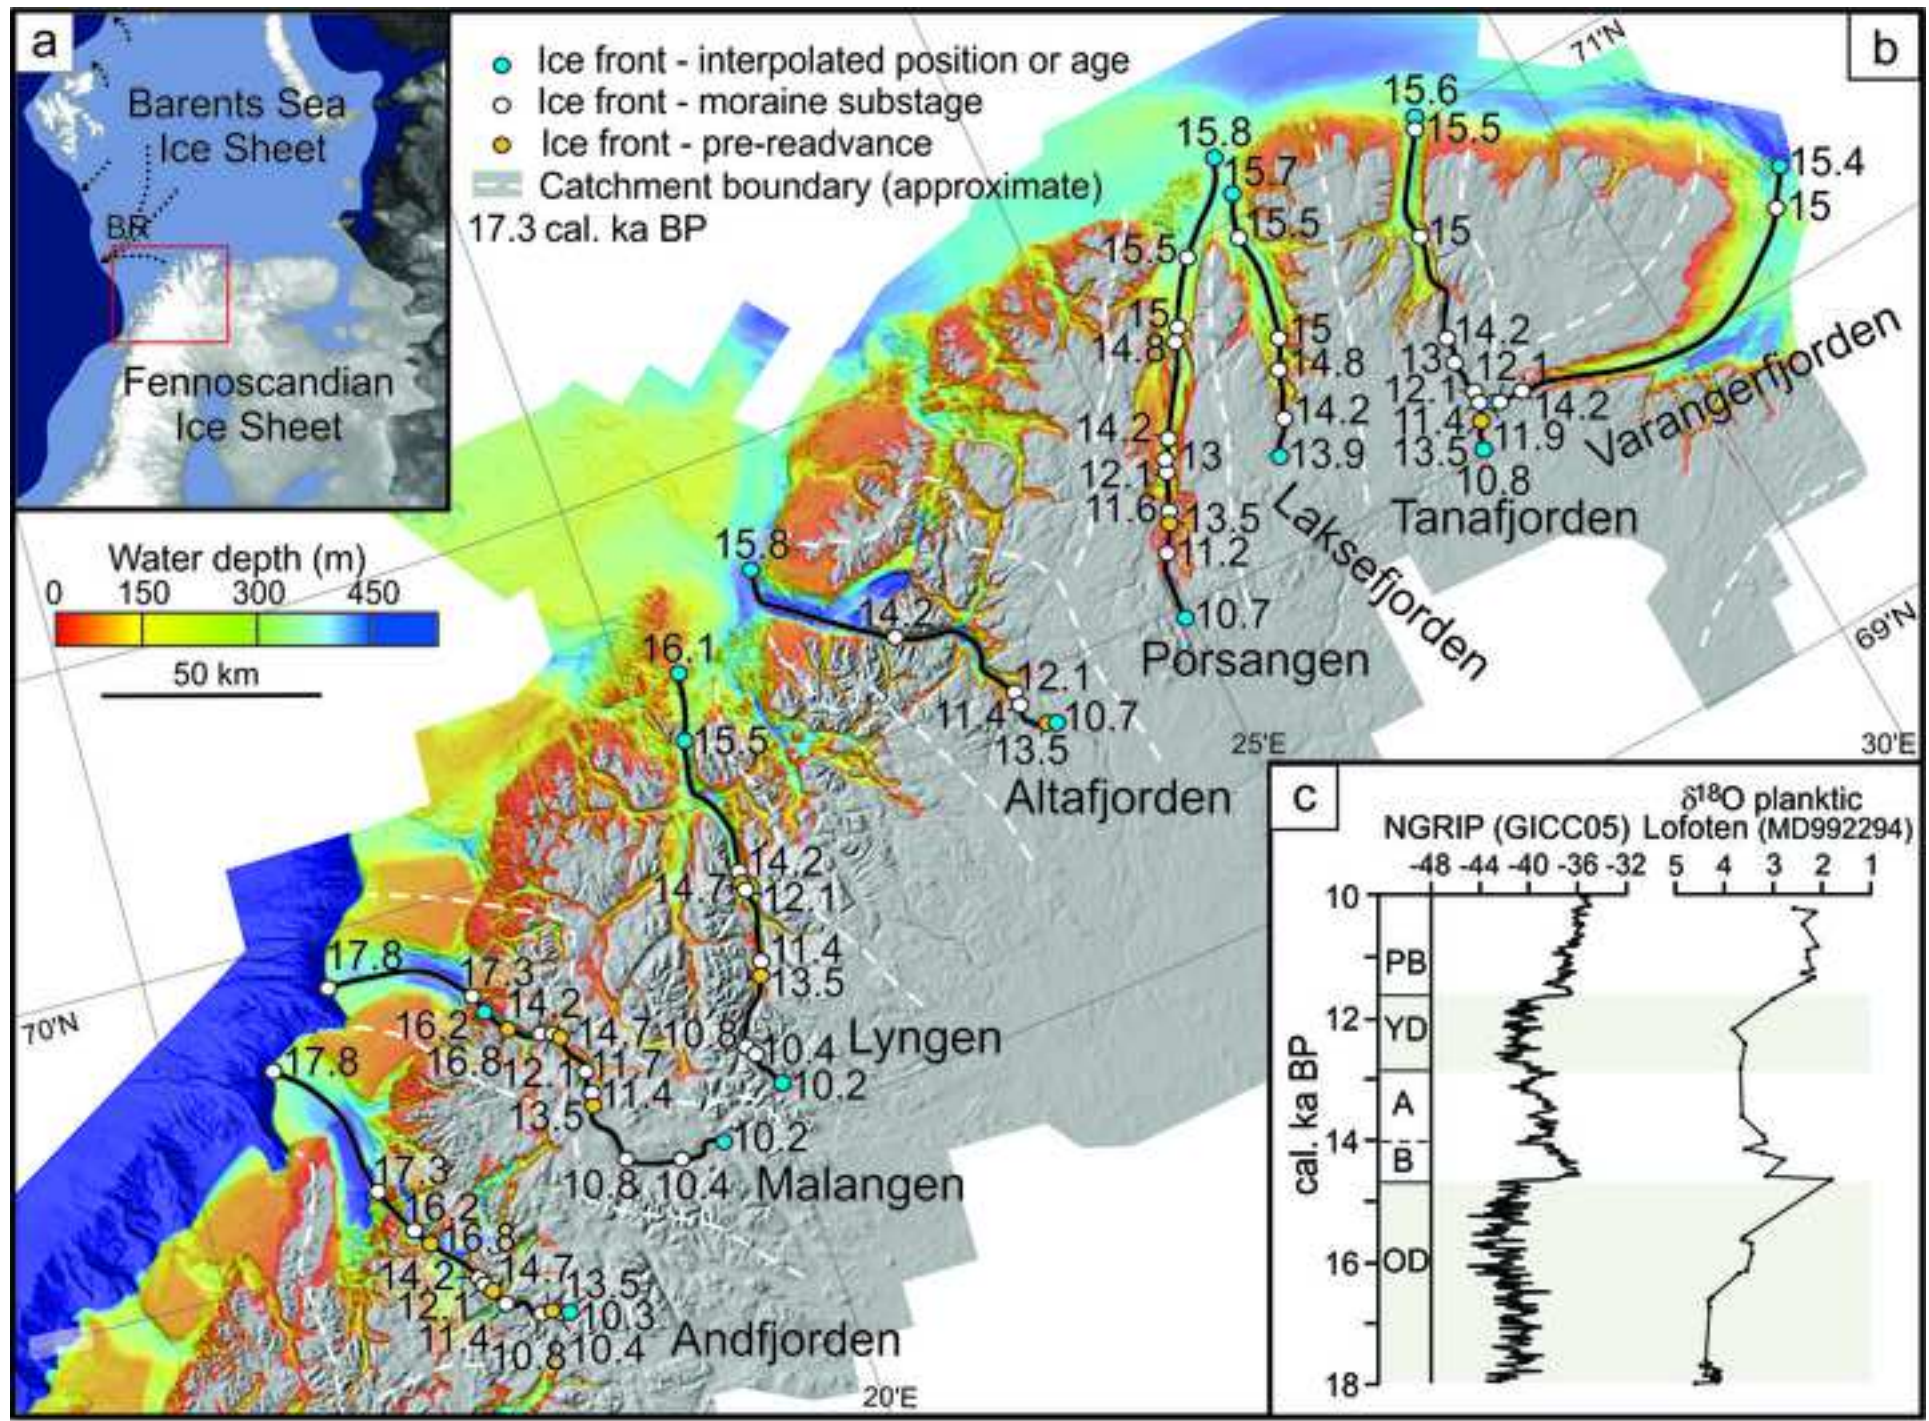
a

Barents Sea Ice Sheet

BR

Fennoscandian Ice Sheet

b

Ice front - interpolated position or age
Ice front - moraine substage
Ice front - pre-readvance
Catchment boundary (approximate)
17.3 cal. ka BP

71'N

15.6
15.5
15.4
15
15.8
15.7
15.5
15.5
15
15
14.8
15
14.8
14.2
13.9
14.2
13
12.1
13
12.1
14.2
11.4
11.9
13.5
10.8
14.2
13
12.1
11.6
13.5
11.2
10.7

Varangerfjorden
Tanafjorden
Laksefjorden
Porsangen

69'N

Water depth (m)
0 150 300 450
50 km

15.8
14.2
16.1
12.1
11.4
10.7
13.5
15.5

Altafjorden

25'E
30'E

14.2
14.7
12.1
11.4
13.5
17.8
17.3
14.2
16.2
14.7
10.8
10.4
16.8
12.1
11.7
10.2
11.4
13.5
10.2
10.8
10.4

Lyngen
Malangen

70'N

17.8
17.3
16.2
16.8
14.2
14.7
13.5
12.1
10.3
11.4
10.8
10.4

Andfjorden

20'E

c

NGRIP (GICC05)
-48 -44 -40 -36 -32

$\delta^{18}$O planktic Lofoten (MD992294)
5 4 3 2 1

cal. ka BP
10
12
14
16
18

PB
YD
A
B
OD